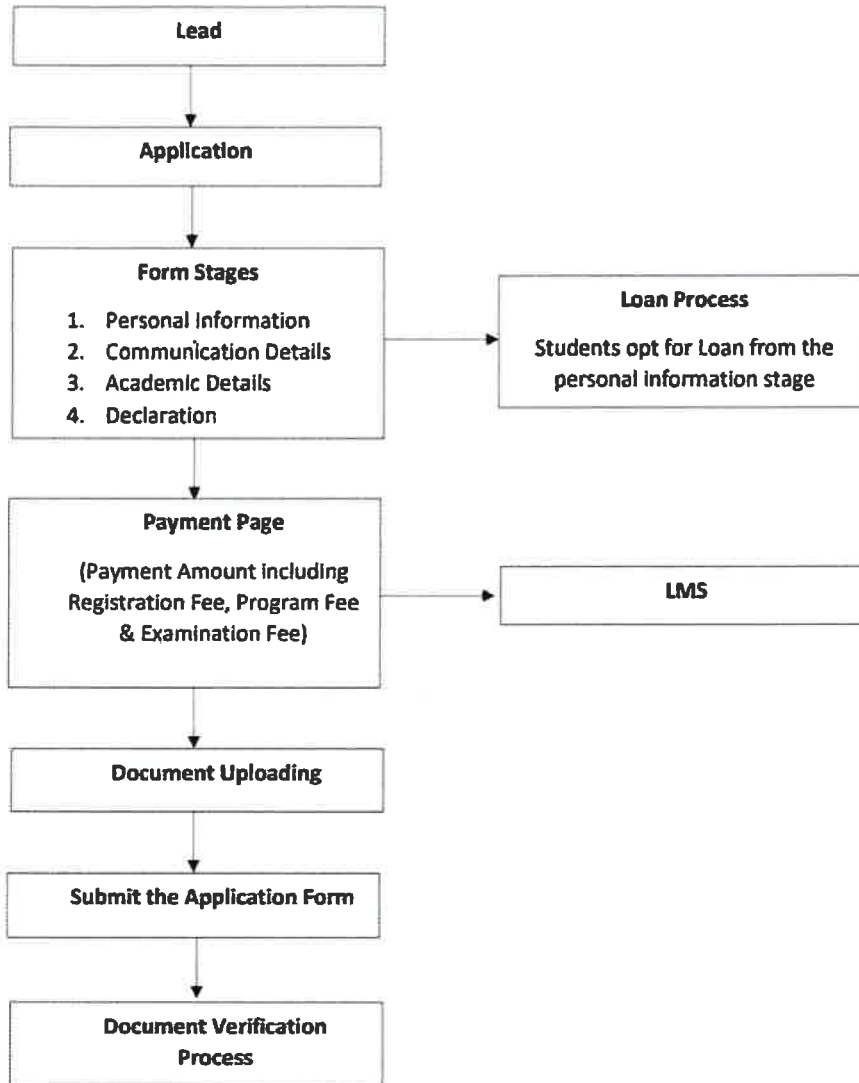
Lead

Application

Form Stages

1. Personal Information
2. Communication Details
3. Academic Details
4. Declaration

Loan Process

Students opt for Loan from the personal information stage

Payment Page

(Payment Amount including Registration Fee, Program Fee & Examination Fee)

LMS

Document Uploading

Submit the Application Form

Document Verification Process